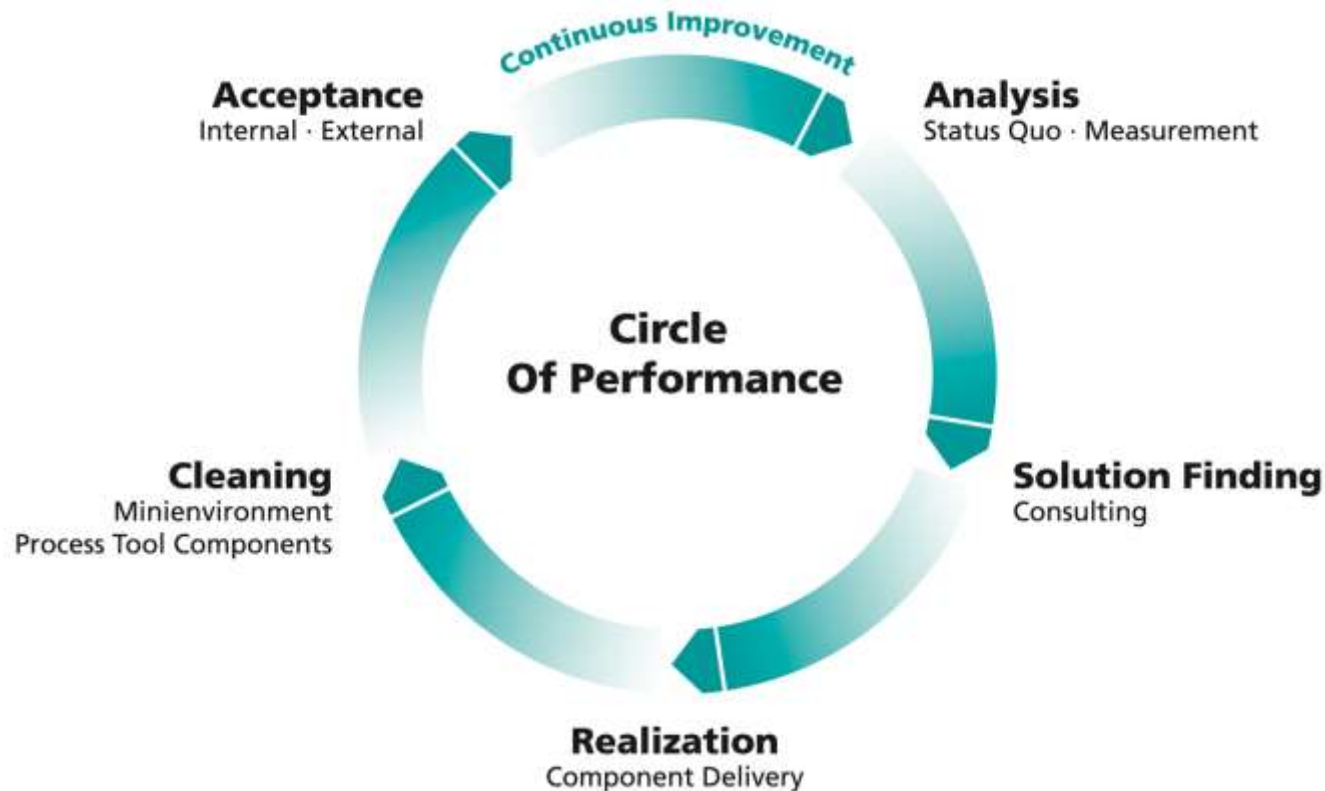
Continuous Improvement

Acceptance
Internal · External

Analysis
Status Quo · Measurement

Circle
Of Performance

Cleaning
Minienvironment
Process Tool Components

Solution Finding
Consulting

Realization
Component Delivery